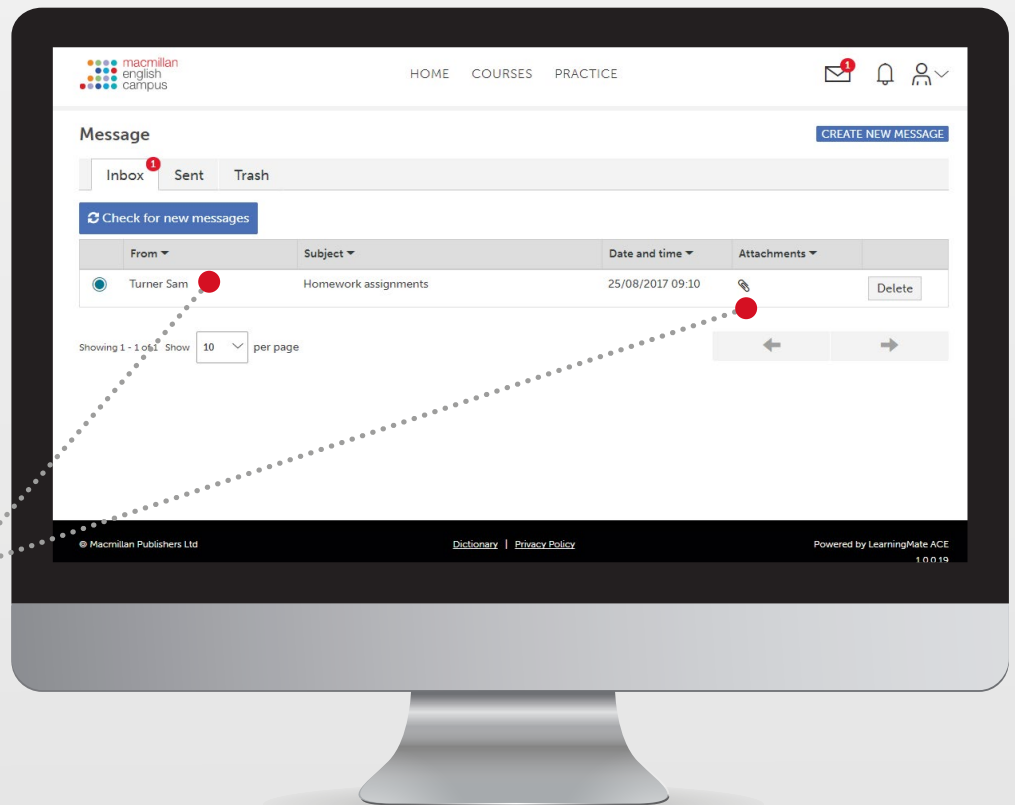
macmillan english campus

HOME COURSES PRACTICE

1

Message

CREATE NEW MESSAGE

Inbox 1 Sent Trash

Check for new messages

| | From | Subject | Date and time | Attachments | |
|---|---|---|---|---|---|
| | Turner Sam | Homework assignments | 25/08/2017 09:10 | | Delete |

Showing 1 - 1 of 1 Show 10 per page

© Macmillan Publishers Ltd

Dictionary | Privacy Policy

Powered by LearningMate ACE
1.0.0.19